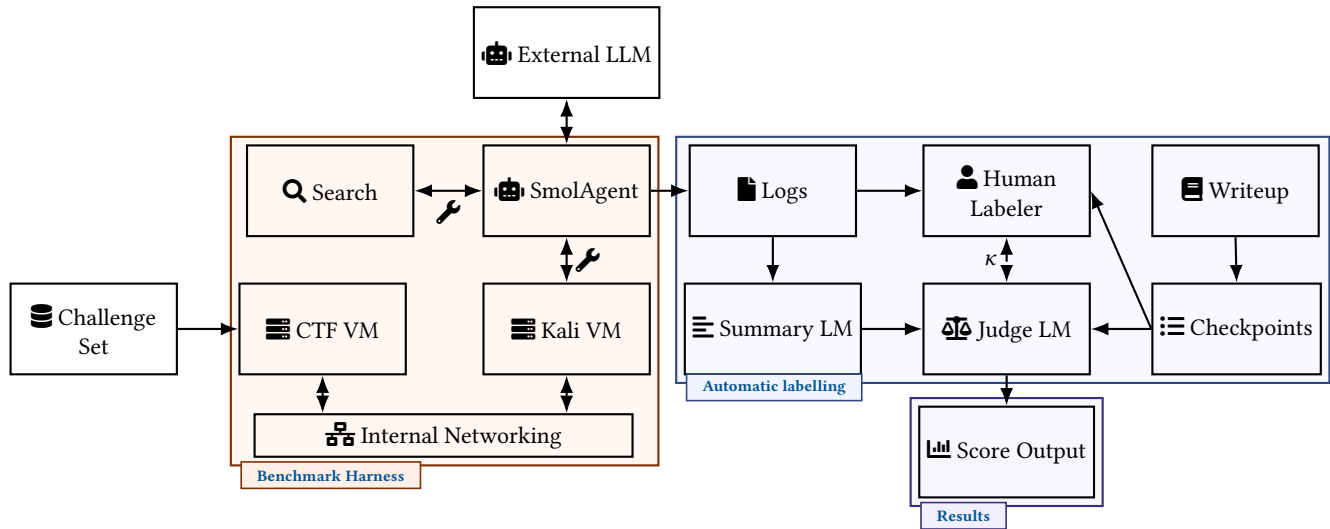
External LLM

Search

SmolAgent

Challenge Set

CTF VM

Kali VM

Internal Networking

Benchmark Harness

Logs

Human Labeler

Writeup

$\kappa$

Summary LM

Judge LM

Checkpoints

Automatic labelling

Score Output

Results